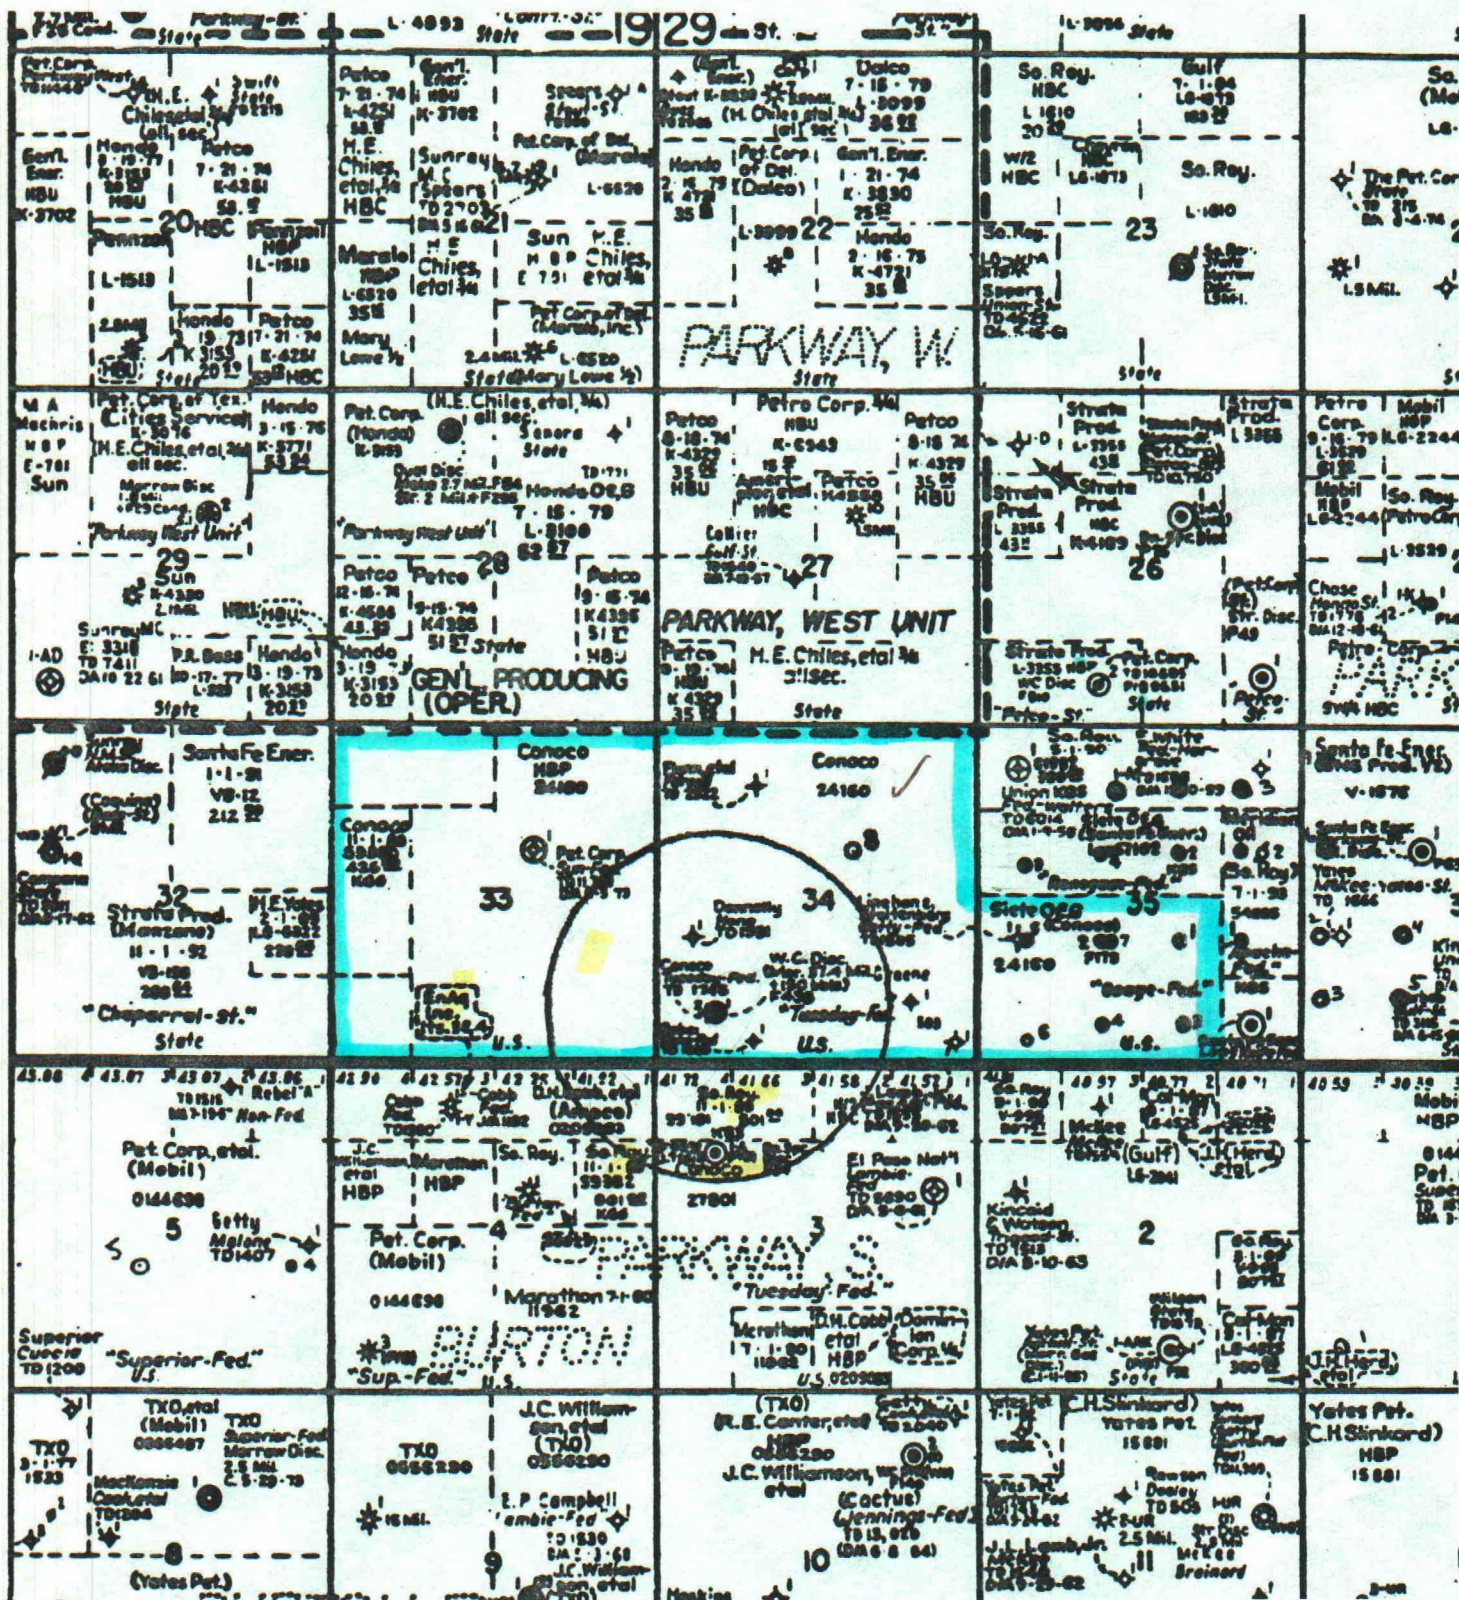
L-4893 State 19 29 St.

Swift
H.E. Chiles etal (all sec.)
Petco 7-21-74 K-4251 58
Gen'l Ener. HBU K-3702
Hondo
Petco 7-21-74 K-4251 58
Gen'l. Ener. HBU K-3702
Pennzoil 20 HBC Pennzoil L-1513
L-1513
Hondo
Petco 7-21-74 K-4251 20 HBC
Spears
Pet. Corp. of Del.
H.E. Chiles etal HBC
Sunray M.C.
Maralo HBP L-6520 35
H.E. Chiles, etal
Sun H.E. Chiles, etal
Pet. Corp. of Del.
Mary Lowe
21
State Mary Lowe
L-6520
Dalco 7-15-79 L-3099
Hondo
Pet. Corp. of Del. (Dalco)
Gen'l. Ener. 1-21-74 K-3830
L-3099 22
Hondo 2-16-73 K-4721 35
PARKWAY, W.
State
So. Ray. HBC L-1610
Gulf
W/2 HBC
So. Ray. L-1610
So. Ray.
23
State

M.A. Machris HBP E-781 Sun
Pet. Corp. of Tex. (Cities Service)
H.E. Chiles, etal (all sec.)
Hondo 3-15-76 K-5771
"Parkway West Unit"
29 Sun
Sunray MC
P.A. Bass
Hondo 3-15-73 K-3153 2012
State
Pet. Corp. (Hondo)
H.E. Chiles, etal (all sec.)
Spears State
Hondo O.& G. 7-15-79 L-3100
"Parkway West Unit"
28
Petco
Petco
State
Hondo
GEN'L PRODUCING (OPER.)
Petco
Petro Corp. HBU K-6943
Petco 8-15-74 K-4329 35 HBU
Petco
HBC
27
PARKWAY, WEST UNIT
Petco
H.E. Chiles, etal all sec.
State
Strata Prod.
Strata Prod.
Strata Prod.
26
Petco
State
Petro Corp.
Mobil
So. Ray.
Chase
PARK

Santa Fe Ener. 1-1-91 VB-12 212
32
Strata Prod. (Manzano) 11-1-92 VB-158
H.E. Yates
"Chaparral-St." State
Conoco
Conoco HBP 24160
Pet. Corp.
33
U.S.
Conoco 24160
34
W.C. Disc.
"Tuesday-Fed."
U.S.
Union
State O&G
35
24160
"Saugs-Fed."
U.S.
Santa Fe Ener.
V-1076
So. Ray
Yates

43.86 43.87 43.07 43.06
Rebel "A" Non-Fed.
Pet. Corp., etal (Mobil)
0144698
5 Getty Malone TD1407
Superior Cuccio TD12000
"Superior-Fed." U.S.
42.50 42.57 42.22
(Amoco)
J.C. Williamson etal HBP
So. Ray.
HBP
4
Pet. Corp. (Mobil)
0144698
Marathon 11062
BURTON
"Sup-Fed." U.S.
41.72 41.66 41.58 41.52
27801
El Paso Nat'l
PARKWAY, S.
3
"Tuesday-Fed."
Marathon
D.H. Cobb etal HBP
Dominion Corp.
U.S.
40.97 40.71 40.71
McGee
(Gulf)
Kincaid
2
Yates Pet.
J.T. Hord etal
40.59
Mobil HBP
1
Pet. Corp.

TXO, etal (Mobil)
TXO
TXO 3-1-77
MacKenzie Coal, etal
(Yates Pet.)
8
TXO
J.C. Williamson, etal (TXO)
E.P. Campbell "Ambie-Fed."
9
J.C. Williamson etal
(TXO) (R.E. Carter, etal)
J.C. Williamson, etal
(Cactus) (Jennings-Fed.)
10
Hanking
C.H. Slinkard
Yates Pet. 15881
11
Yates Pet. (C.H. Slinkard) HBP 15881